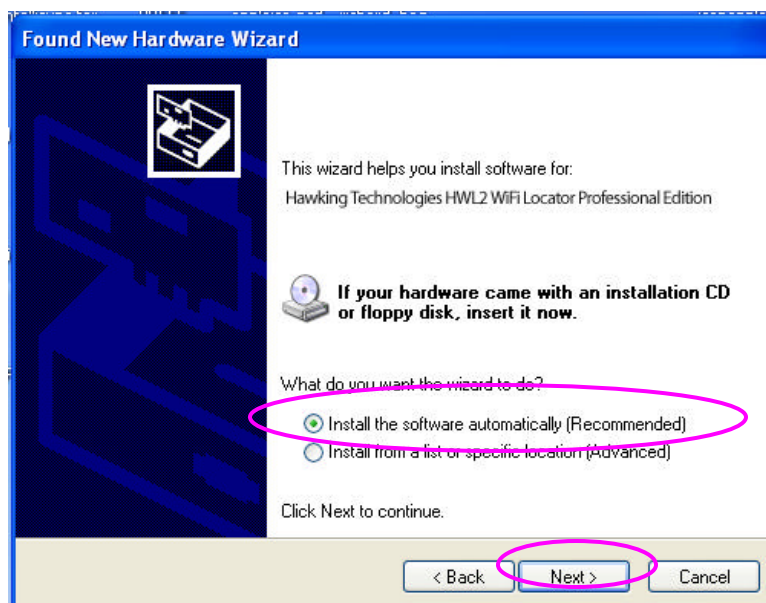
Found New Hardware Wizard

This wizard helps you install software for:

Hawking Technologies HWL2 WiFi Locator Professional Edition

If your hardware came with an installation CD or floppy disk, insert it now.

What do you want the wizard to do?

Install the software automatically (Recommended)

Install from a list or specific location (Advanced)

Click Next to continue.

< Back | Next > | Cancel